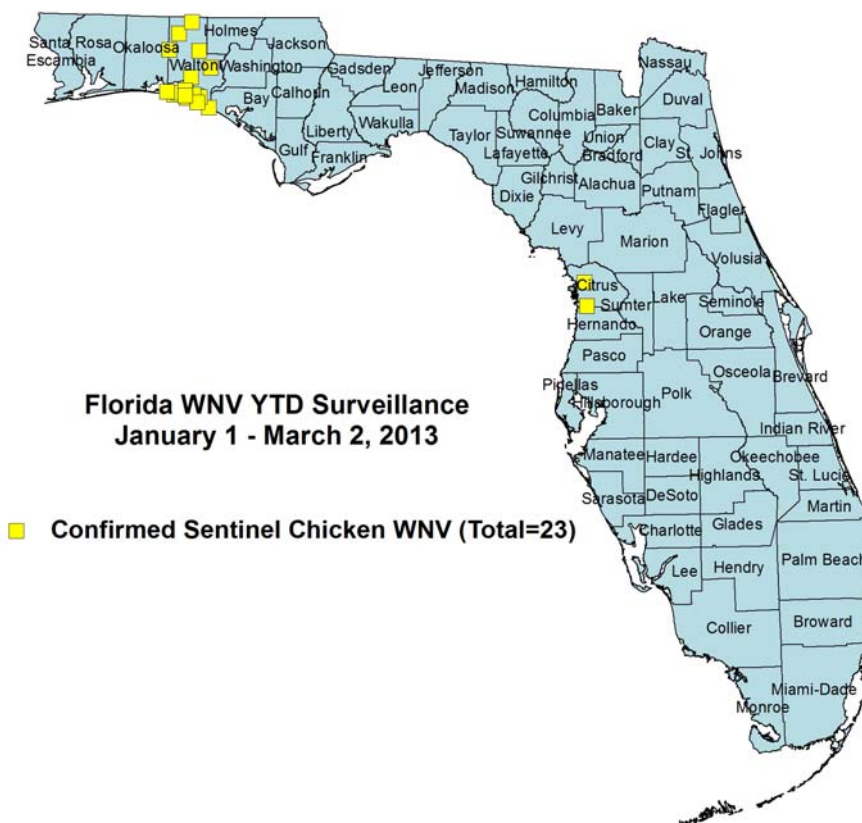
Santa Rosa
Escambia
Okaloosa
Holmes
Jackson
Walton
Washington
Bay
Calhoun
Gadsden
Jefferson
Leon
Madison
Hamilton
Nassau
Columbia
Baker
Duval
Liberty
Wakulla
Taylor
Suwannee
Union
Clay
St. Johns
Gulf
Franklin
Lafayette
Bradford
Gilchrist
Alachua
Putnam
Dixie
Flagler
Levy
Marion
Volusia
Citrus
Sumter
Lake
Seminole
Hernando
Orange
Pasco
Osceola
Brevard
Pinellas
Hillsborough
Polk
Indian River
Manatee
Hardee
Okeechobee
Highlands
St. Lucie
Sarasota
DeSoto
Martin
Charlotte
Glades
Lee
Hendry
Palm Beach
Collier
Broward
Miami-Dade
Monroe

Florida WNV YTD Surveillance
January 1 - March 2, 2013

Confirmed Sentinel Chicken WNV (Total=23)